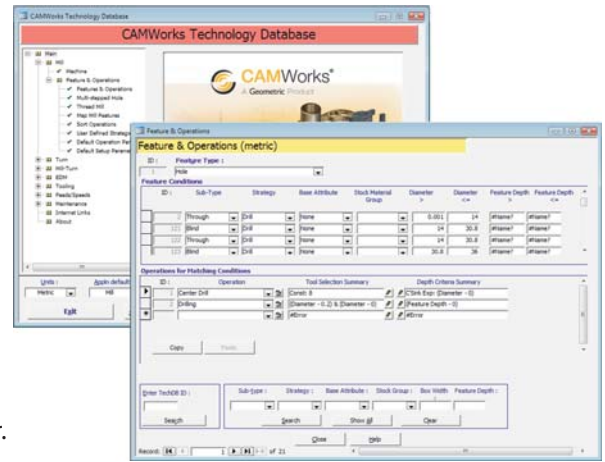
CAMWorks Technology Database

CAMWorks Technology Database

Main
Mill
Machine
Feature & Operations
Features & Operations
Multi-stepped Hole
Thread Mill
Map Mill Features
Sort Operations
User Defined Strateg
Default Operation Par
Default Setup Param
Turn
Mill-Turn
EDM
Tooling
Feeds/Speeds
Maintenance
Internet Links
About

CAMWorks
A Geometric Product

Units : Metric
Apply default : Mill
Exit

Feature & Operations

Feature & Operations (metric)

ID : 1 Feature Type : Hole

Feature Conditions

| ID : | Sub-Type | Strategy | Base Attribute | Stock Material Group | Diameter > | Diameter <= | Feature Depth > | Feature Depth <= |
|---|---|---|---|---|---|---|---|---|
| 2 | Through | Drill | None | | 0.001 | 14 | #Name? | #Name? |
| 101 | Blind | Drill | None | | 14 | 30.8 | #Name? | #Name? |
| 102 | Through | Drill | None | | 14 | 30.8 | #Name? | #Name? |
| 103 | Blind | Drill | None | | 30.8 | 36 | #Name? | #Name? |

Operations for Matching Conditions

| ID : | Operation | Tool Selection Summary | Depth Criteria Summary |
|---|---|---|---|
| 1 | Center Drill | Const: 8 | CSink Expr. (Diameter - 0) |
| 2 | Drilling | (Diameter - 0.2) & (Diameter - 0) | (Feature Depth - 0) |
| | | #Error | #Error |

Copy Paste

Enter TechDB ID :
Search
Sub-type : Strategy : Base Attribute : Stock Group : Box Width Feature Depth :
Search Show all Clear
Close Help

Record: 1 of 21